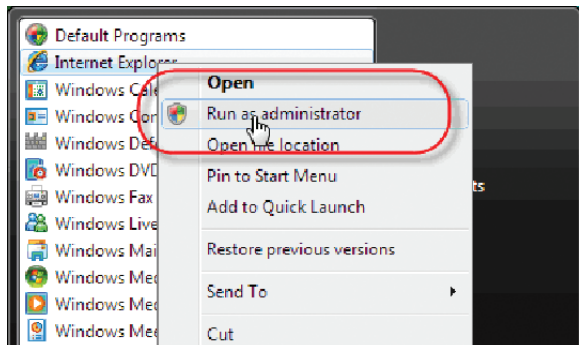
Default Programs
Internet Explorer
Windows Cale
Windows Con
Windows Def
Windows DVD
Windows Fax
Windows Live
Windows Mai
Windows Mec
Windows Mec
Windows Mec

Open
Run as administrator
Open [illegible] location
Pin to Start Menu
Add to Quick Launch
Restore previous versions
Send To
Cut

ts